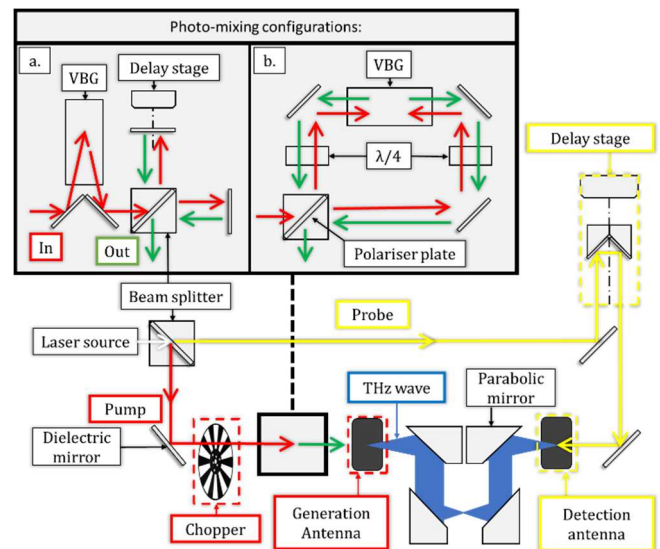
Photo-mixing configurations:

a.

VBG

Delay stage

In

Out

b.

VBG

$\lambda/4$

Polariser plate

Delay stage

Beam splitter

Probe

Laser source

Pump

THz wave

Parabolic mirror

Dielectric mirror

Chopper

Generation Antenna

Detection antenna